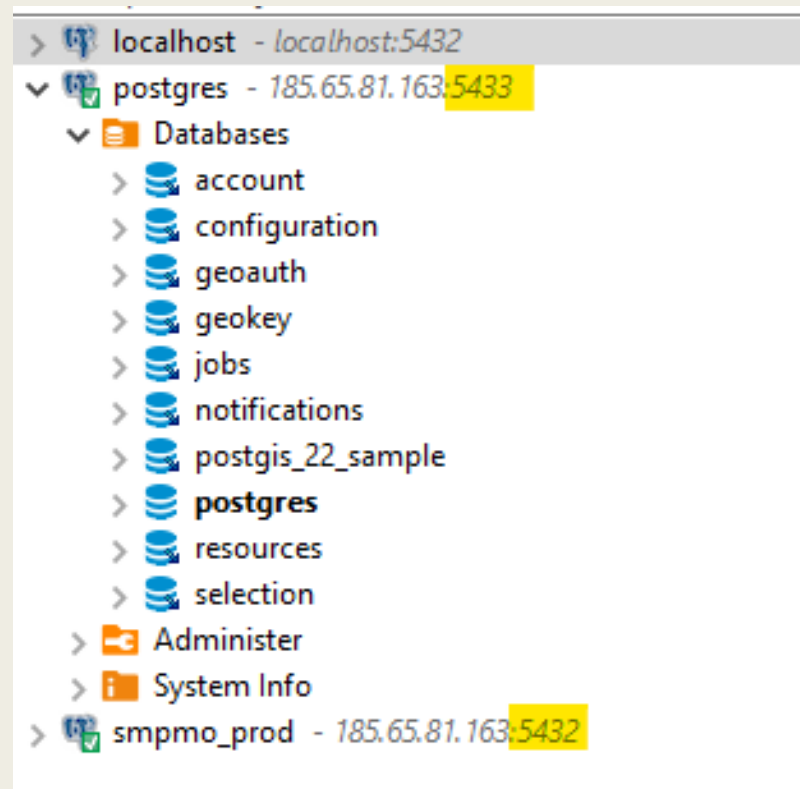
localhost - localhost:5432
postgres - 185.65.81.163:5433
Databases
account
configuration
geoauth
geokey
jobs
notifications
postgis_22_sample
postgres
resources
selection
Administer
System Info
smpmo_prod - 185.65.81.163:5432